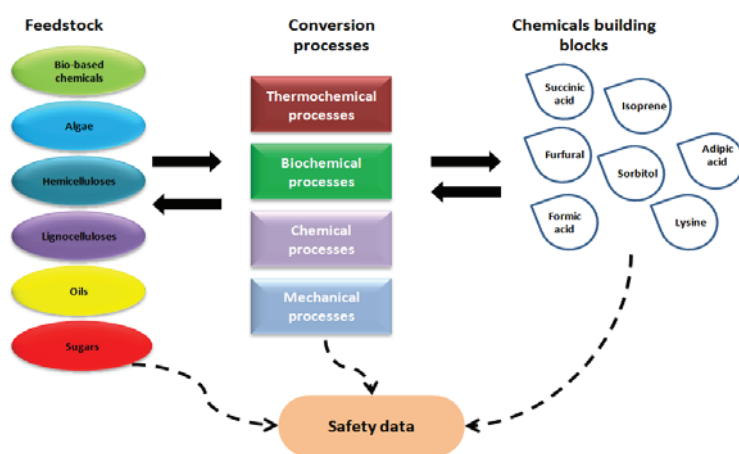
Feedstock

Bio-based chemicals

Algae

Hemicelluloses

Lignocelluloses

Oils

Sugars

Conversion processes

Thermochemical processes

Biochemical processes

Chemical processes

Mechanical processes

Chemicals building blocks

Succinic acid

Isoprene

Furfural

Sorbitol

Adipic acid

Formic acid

Lysine

Safety data